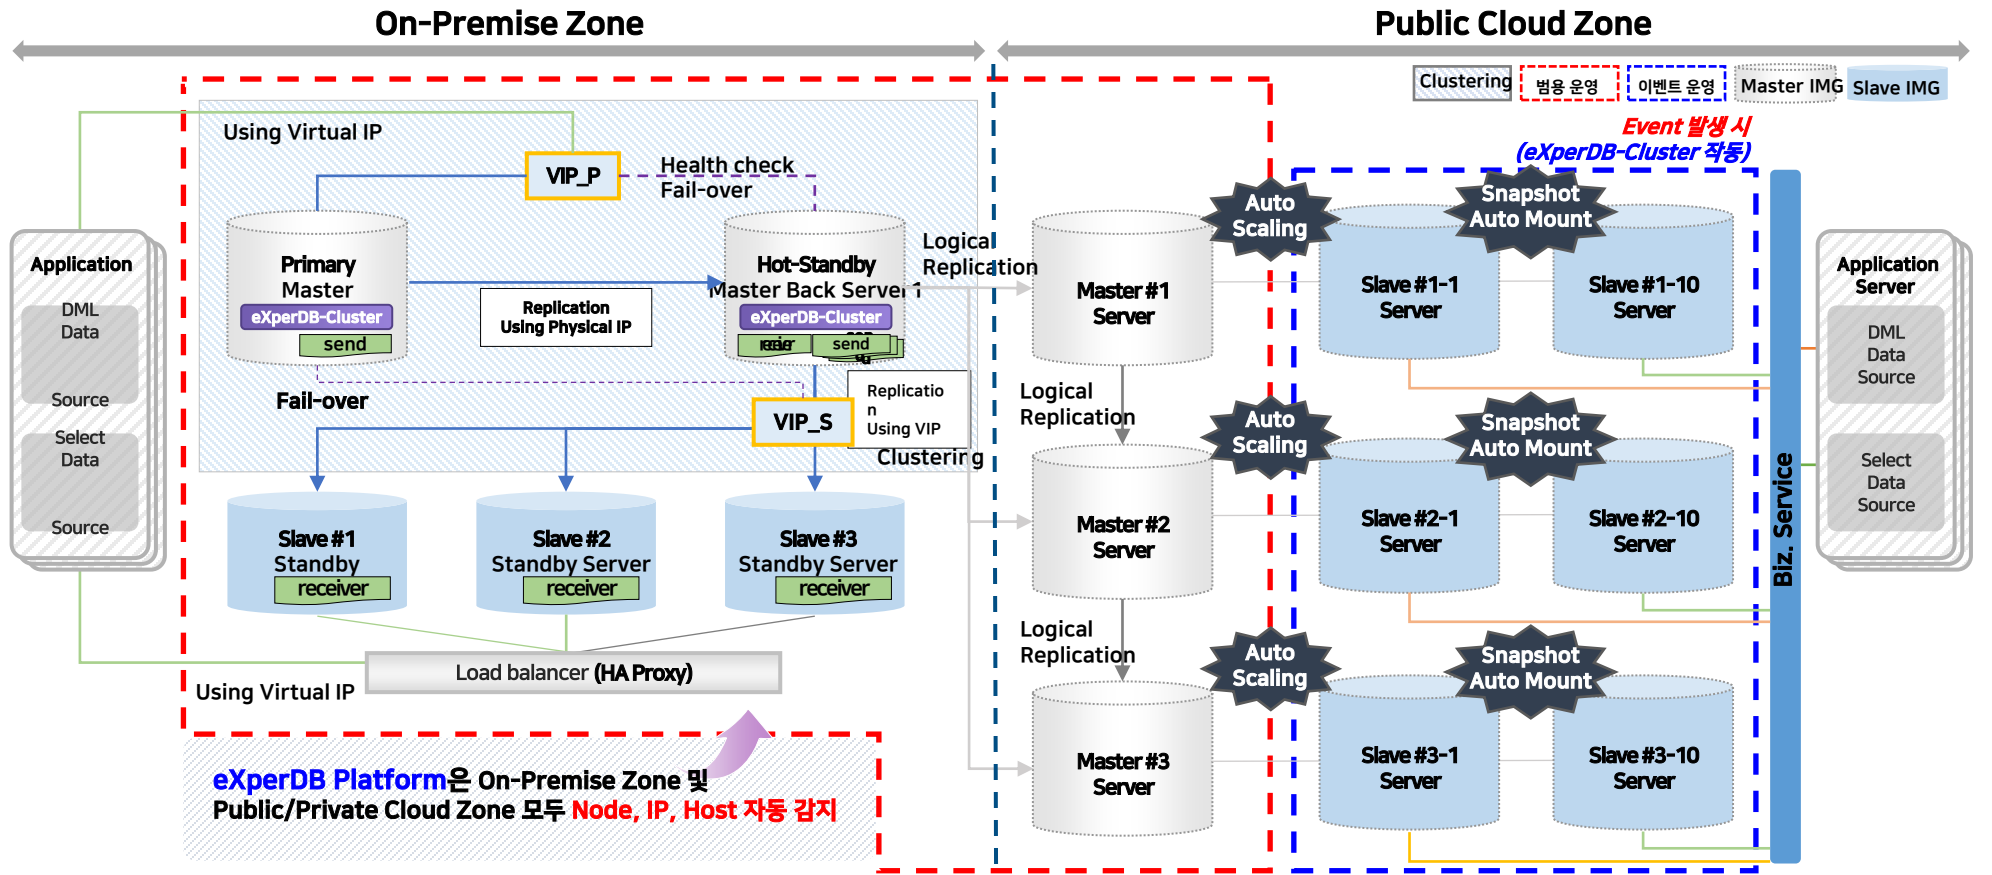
On-Premise Zone

Public Cloud Zone

Clustering 범용 운영 이벤트 운영 Master IMG Slave IMG

Event 발생 시 (eXperDB-Cluster 작동)

Using Virtual IP

VIP_P

Health check Fail-over

Application

DML Data Source

Select Data Source

Primary Master

eXperDB-Cluster

send

Replication Using Physical IP

Hot-Standby Master Back Server

eXperDB-Cluster

receiver send

Logical Replication

Fail-over

VIP_S

Replication Using VIP

Clustering

Slave #1 Standby receiver

Slave #2 Standby Server receiver

Slave #3 Standby Server receiver

Load balancer (HA Proxy)

Using Virtual IP

Master #1 Server

Logical Replication

Master #2 Server

Logical Replication

Master #3 Server

Auto Scaling

Auto Scaling

Auto Scaling

Snapshot Auto Mount

Snapshot Auto Mount

Snapshot Auto Mount

Slave #1-1 Server

Slave #1-10 Server

Slave #2-1 Server

Slave #2-10 Server

Slave #3-1 Server

Slave #3-10 Server

Biz. Service

Application Server

DML Data Source

Select Data Source

eXperDB Platform은 On-Premise Zone 및 Public/Private Cloud Zone 모두 Node, IP, Host 자동 감지